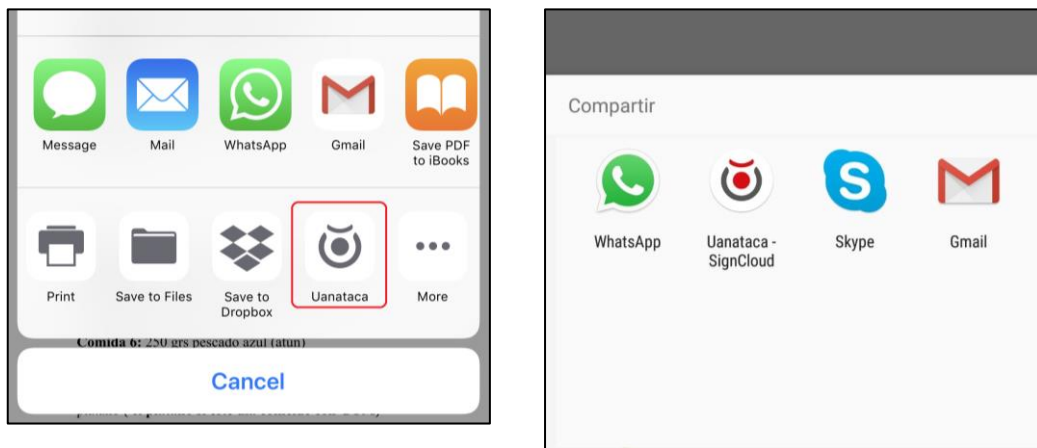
Message
Mail
WhatsApp
Gmail
Save PDF to iBooks

Print
Save to Files
Save to Dropbox
Uanataca
More

**Comida 6:** 250 grs pescado azul (atun)

Cancel

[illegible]

Compartir

WhatsApp
Uanataca - SignCloud
Skype
Gmail